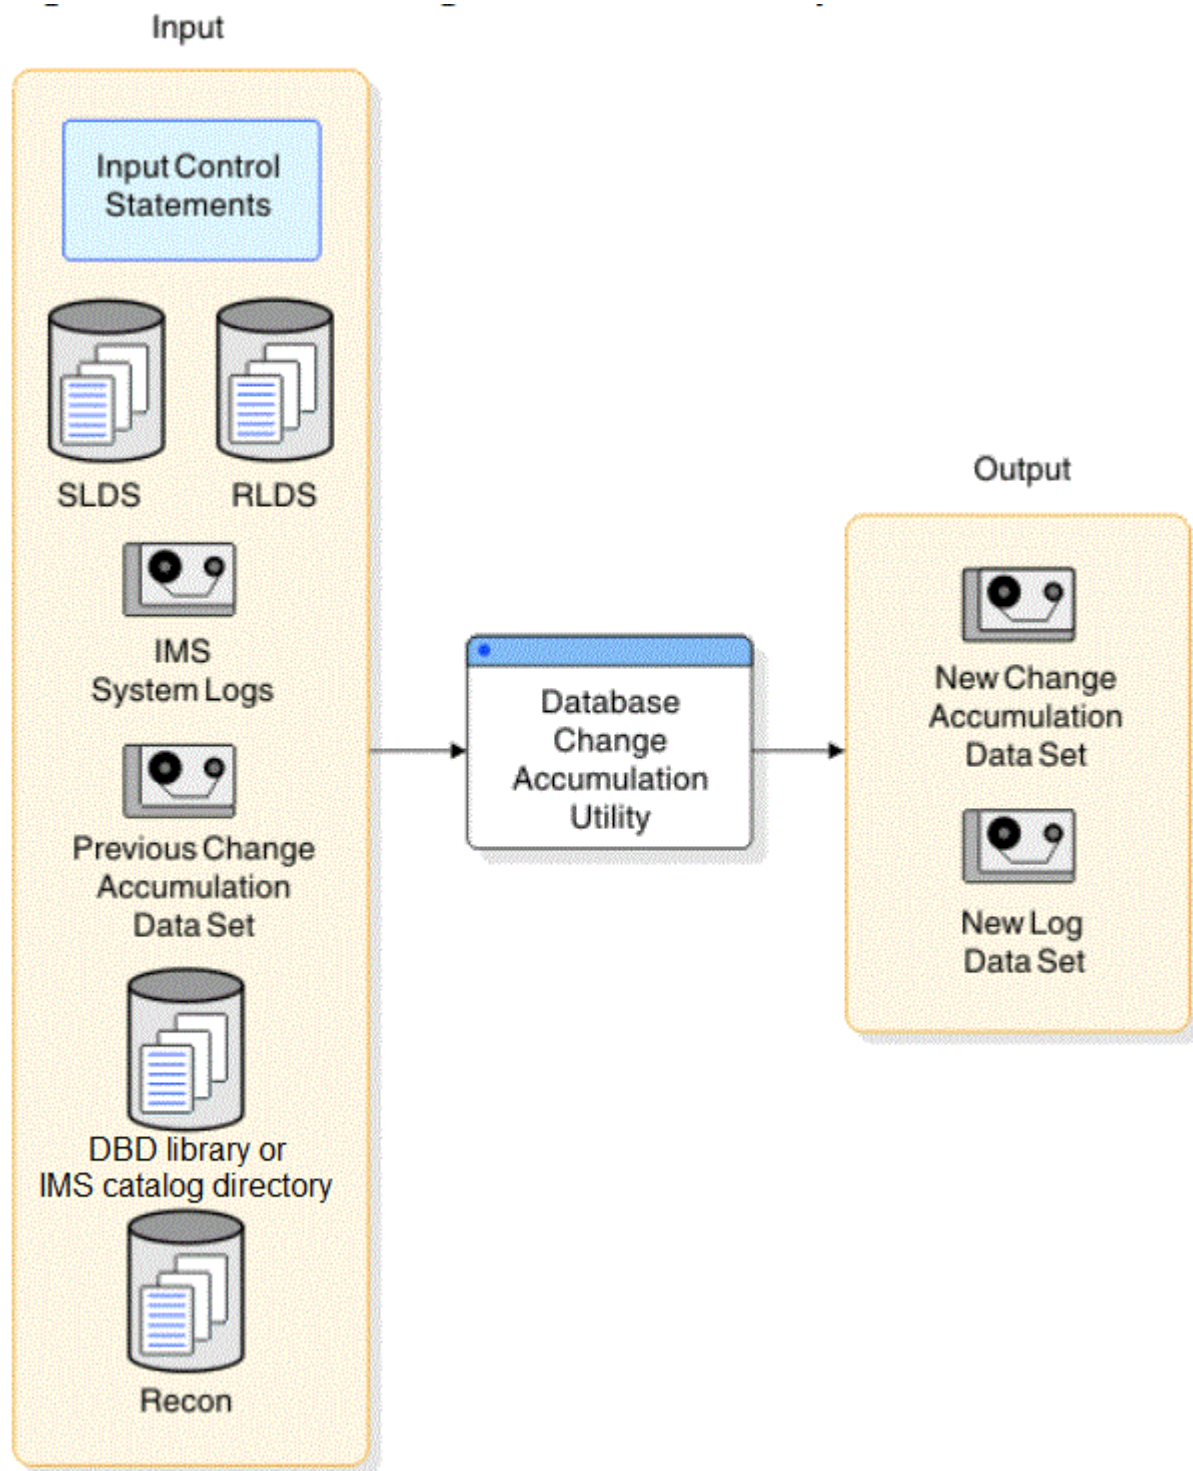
Input

Input Control Statements

SLDS

RLDS

IMS System Logs

Previous Change Accumulation Data Set

DBD library or IMS catalog directory

Recon

Database Change Accumulation Utility

Output

New Change Accumulation Data Set

New Log Data Set